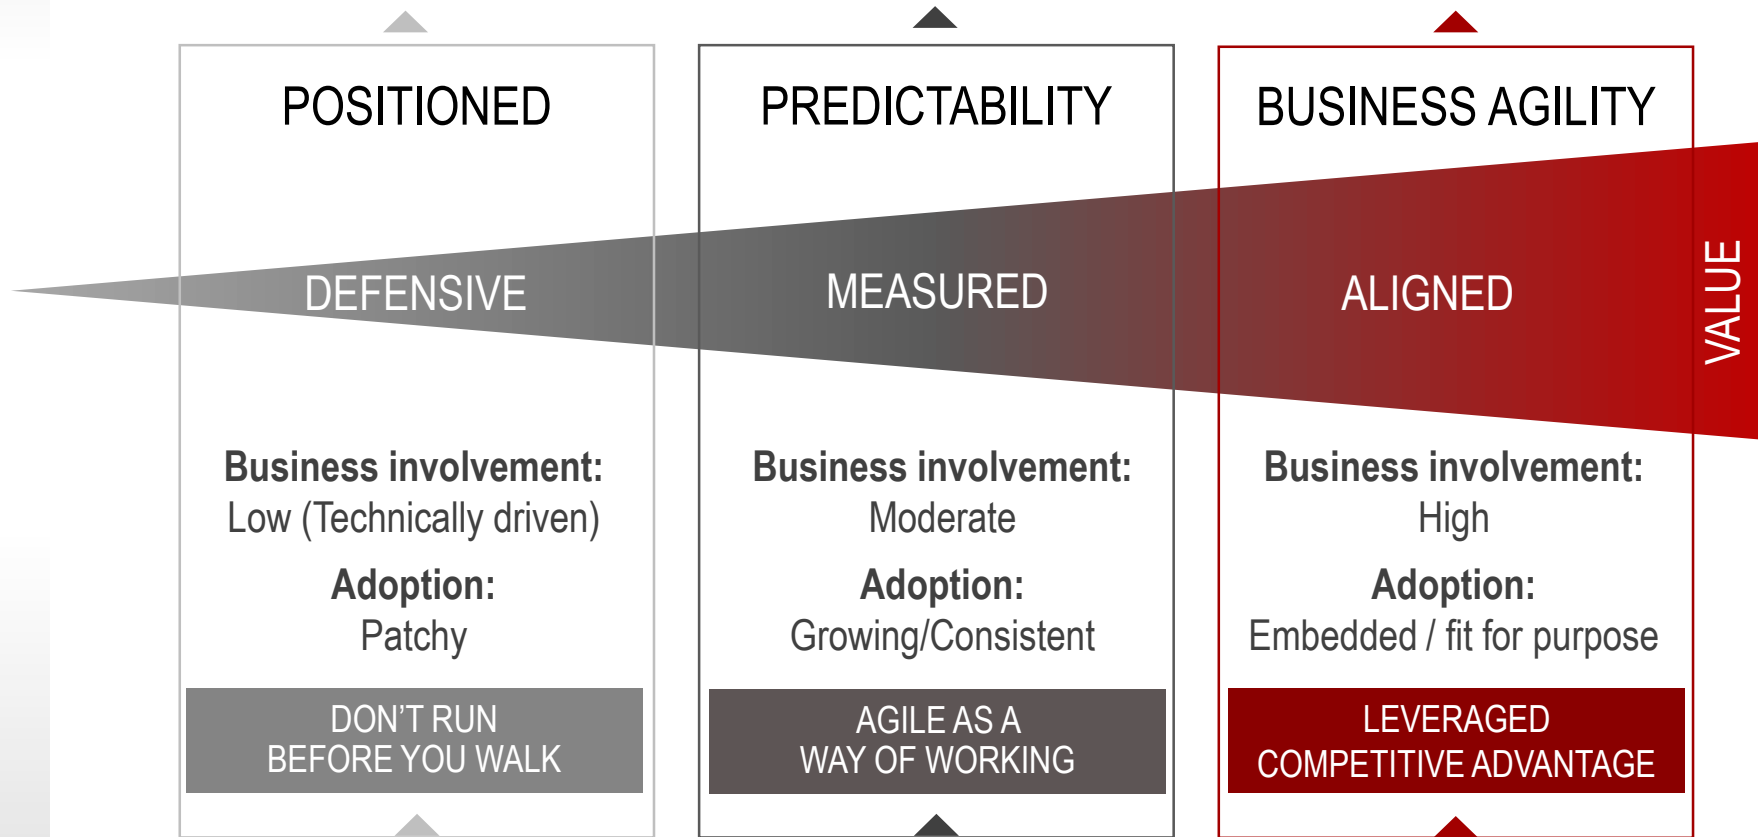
POSITIONED

DEFENSIVE

Business involvement:
Low (Technically driven)

Adoption:
Patchy

DON'T RUN
BEFORE YOU WALK

PREDICTABILITY

MEASURED

Business involvement:
Moderate

Adoption:
Growing/Consistent

AGILE AS A
WAY OF WORKING

BUSINESS AGILITY

ALIGNED

Business involvement:
High

Adoption:
Embedded / fit for purpose

LEVERAGED
COMPETITIVE ADVANTAGE

VALUE